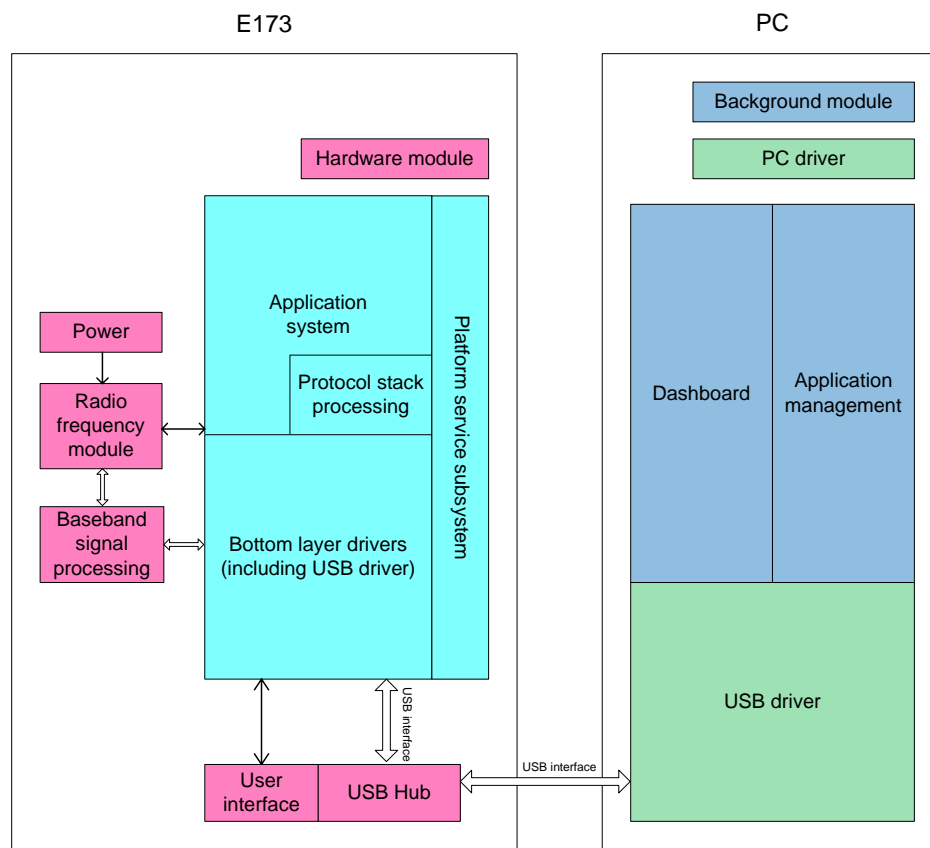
E173

PC

Background module

PC driver

Hardware module

Application system

Protocol stack processing

Platform service subsystem

Power

Radio frequency module

Baseband signal processing

Bottom layer drivers (including USB driver)

Dashboard

Application management

USB driver

USB interface

User interface

USB Hub

USB interface